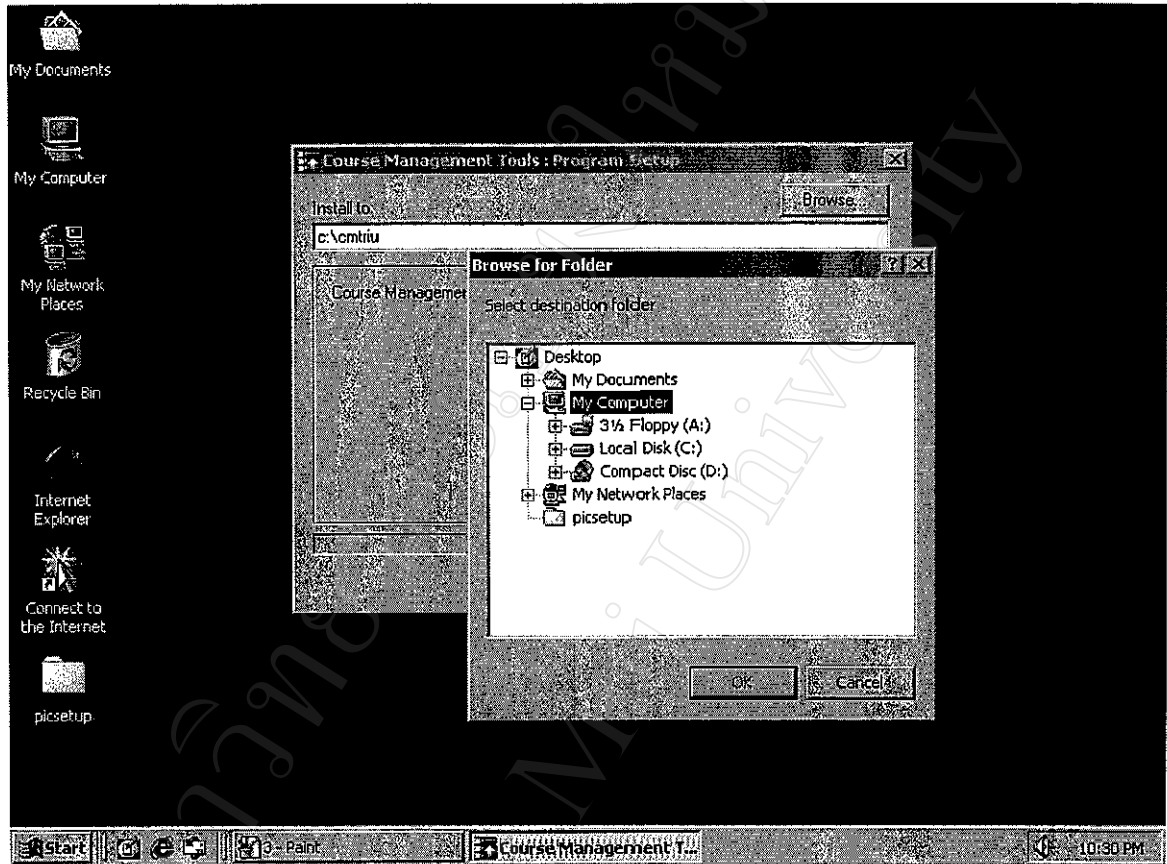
My Documents

My Computer

My Network Places

Recycle Bin

Internet Explorer

Connect to the Internet

picsetup

Course Management Tools : Program Setup

Install to:

Browse...

c:\cmtriu

Course Managemer

Browse for Folder

Select destination folder

Desktop
My Documents
My Computer
3½ Floppy (A:)
Local Disk (C:)
Compact Disc (D:)
My Network Places
picsetup

OK

Cancel

Start

3 - Paint

Course Management T...

10:30 PM